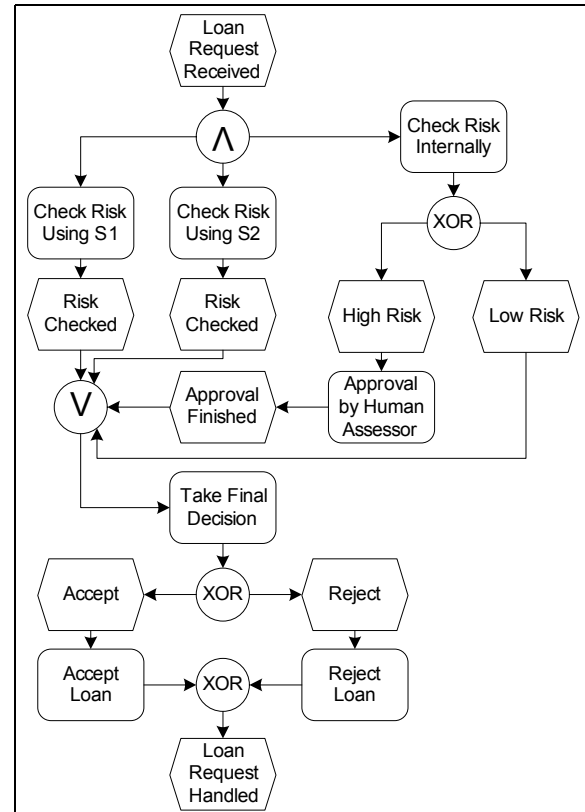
Loan Request Received

$\wedge$

Check Risk Internally

Check Risk Using S1

Check Risk Using S2

XOR

Risk Checked

Risk Checked

High Risk

Low Risk

$\vee$

Approval Finished

Approval by Human Assessor

Take Final Decision

Accept

XOR

Reject

Accept Loan

XOR

Reject Loan

Loan Request Handled